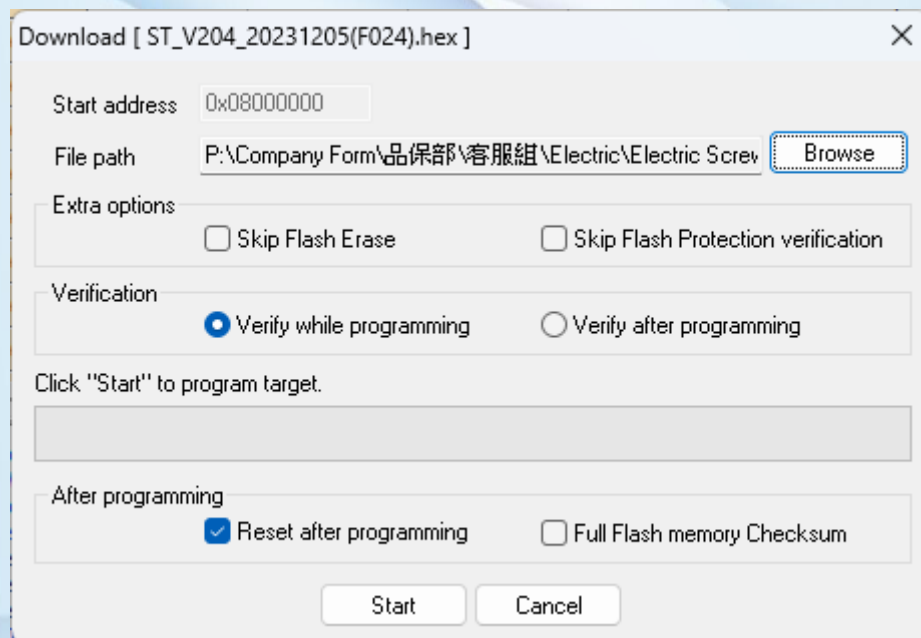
Download [ ST_V204_20231205(F024).hex ]
×

Start address 0x08000000

File path P:\Company Form\品保部\客服組\Electric\Electric Screv Browse

Extra options
Skip Flash Erase
Skip Flash Protection verification

Verification
Verify while programming
Verify after programming

Click "Start" to program target.

After programming
Reset after programming
Full Flash memory Checksum

Start Cancel